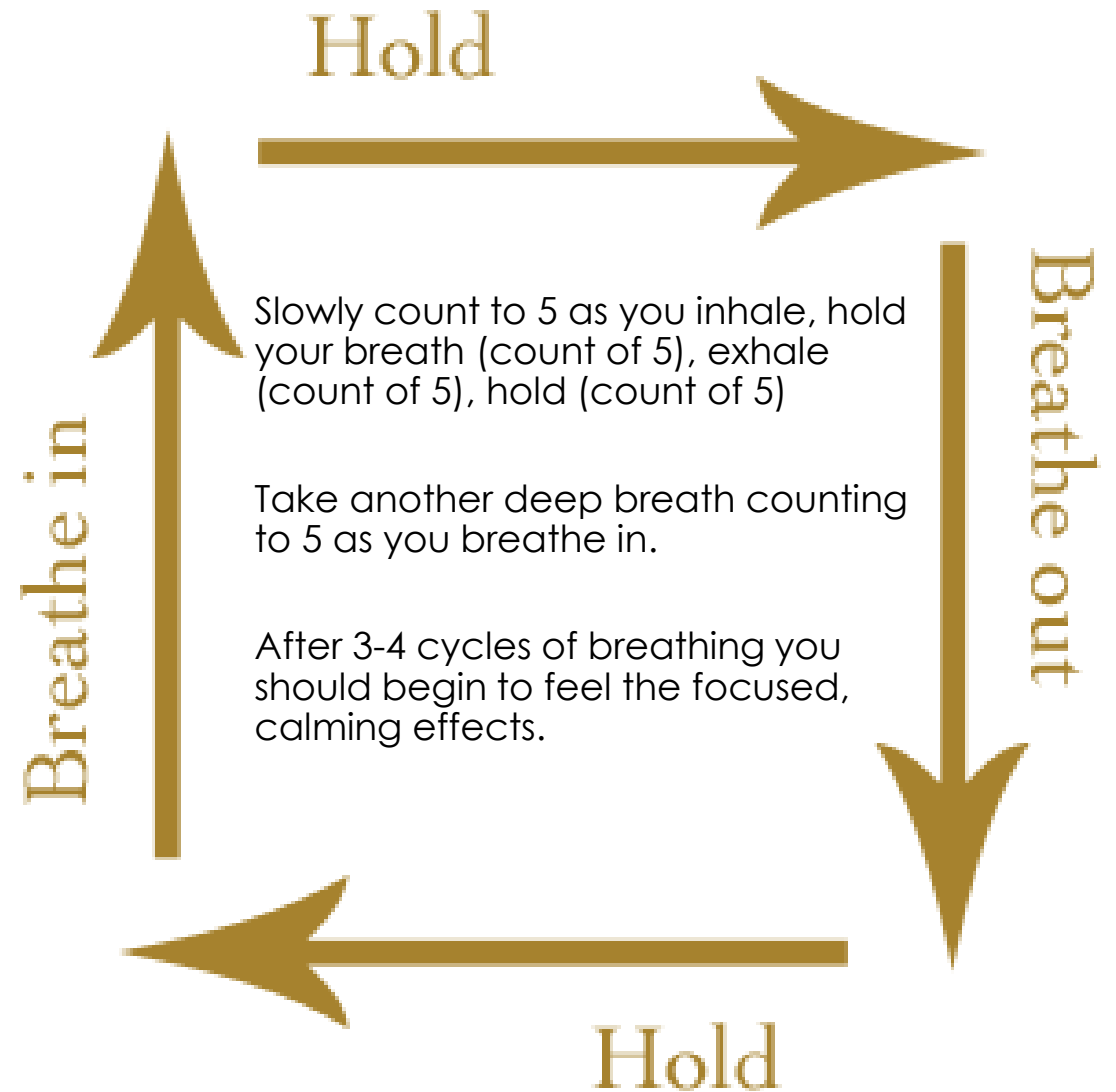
Hold

Breathe out

Hold

Breathe in

Slowly count to 5 as you inhale, hold your breath (count of 5), exhale (count of 5), hold (count of 5)

Take another deep breath counting to 5 as you breathe in.

After 3-4 cycles of breathing you should begin to feel the focused, calming effects.